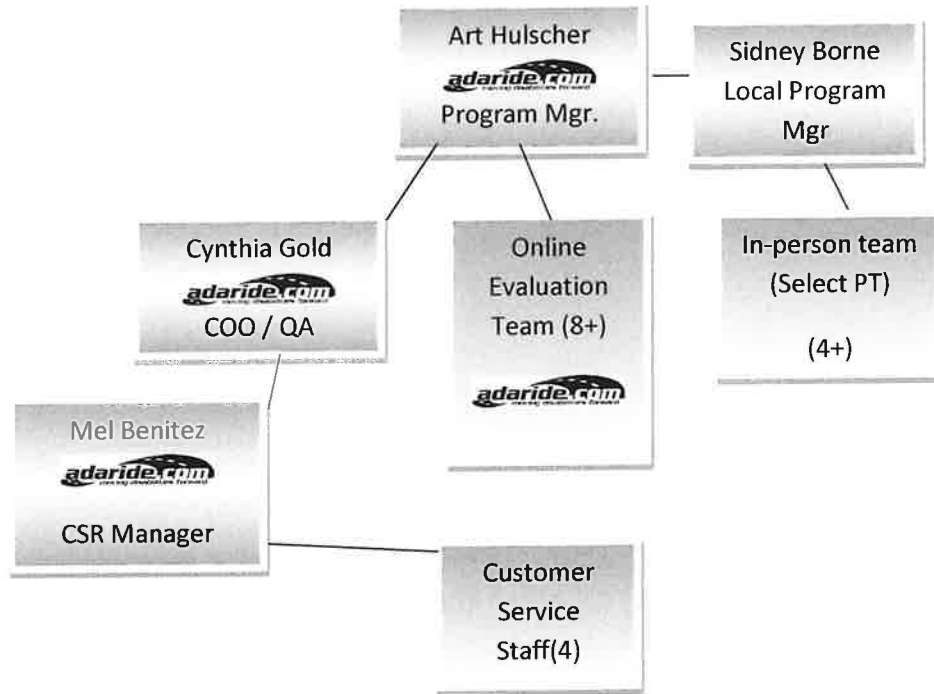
Art Hulscher
adaride.com
Program Mgr.

Sidney Borne
Local Program
Mgr

Cynthia Gold
adaride.com
COO / QA

Online
Evaluation
Team (8+)
adaride.com

In-person team
(Select PT)

(4+)

Mel Benitez
adaride.com

CSR Manager

Customer
Service
Staff(4)